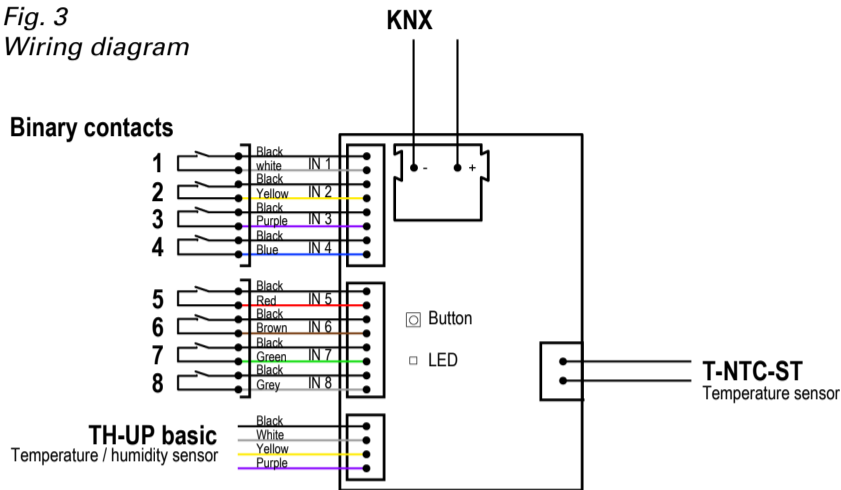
Fig. 3
Wiring diagram

KNX

-
+

Binary contacts

1
Black
white
IN 1

2
Black
Yellow
IN 2

3
Black
Purple
IN 3

4
Black
Blue
IN 4

5
Black
Red
IN 5

6
Black
Brown
IN 6

7
Black
Green
IN 7

8
Black
Grey
IN 8

Button

LED

T-NTC-ST
Temperature sensor

TH-UP basic
Temperature / humidity sensor
Black
White
Yellow
Purple